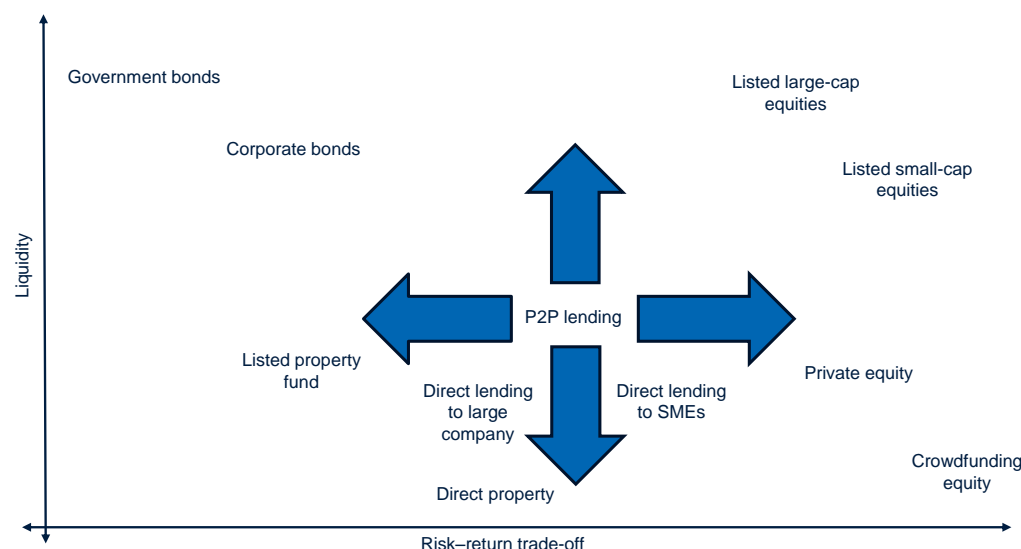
Government bonds

Listed large-cap equities

Corporate bonds

Listed small-cap equities

Liquidity

P2P lending

Listed property fund

Direct lending to large company

Direct lending to SMEs

Private equity

Crowdfunding equity

Direct property

Risk–return trade-off